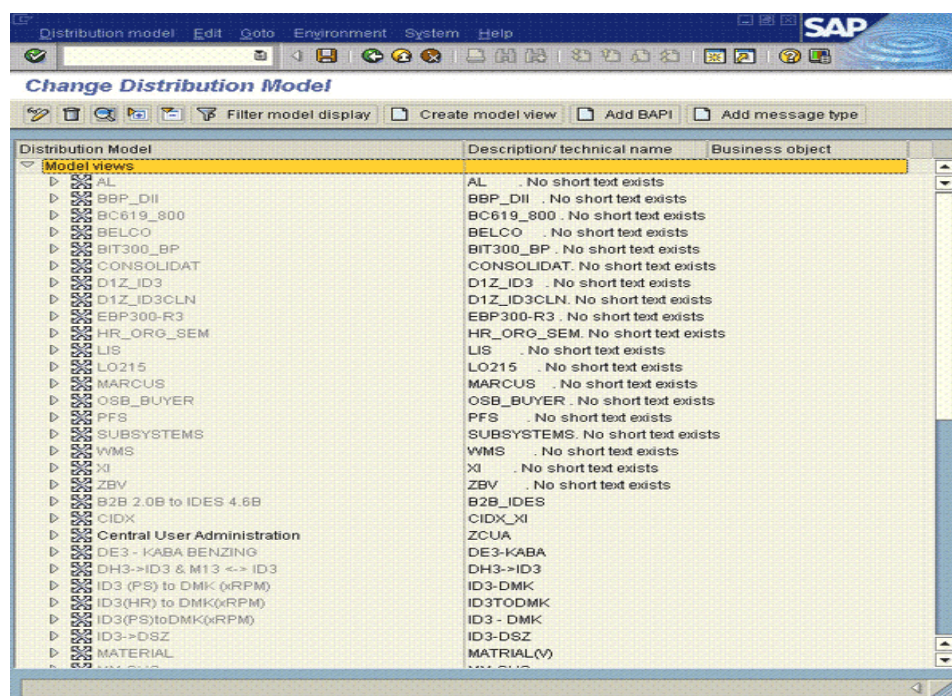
Distribution model Edit Goto Environment System Help

SAP

Change Distribution Model

Filter model display | Create model view | Add BAPI | Add message type

| Distribution Model | Description/ technical name | Business object |
|---|---|---|
| Model views | | |
| AL | AL . No short text exists | |
| BBP_DII | BBP_DII . No short text exists | |
| BC619_800 | BC619_800 . No short text exists | |
| BELCO | BELCO . No short text exists | |
| BIT300_BP | BIT300_BP . No short text exists | |
| CONSOLIDAT | CONSOLIDAT. No short text exists | |
| D1Z_ID3 | D1Z_ID3 . No short text exists | |
| D1Z_ID3CLN | D1Z_ID3CLN. No short text exists | |
| EBP300-R3 | EBP300-R3 . No short text exists | |
| HR_ORG_SEM | HR_ORG_SEM. No short text exists | |
| LIS | LIS . No short text exists | |
| LO215 | LO215 . No short text exists | |
| MARCUS | MARCUS . No short text exists | |
| OSB_BUYER | OSB_BUYER . No short text exists | |
| PFS | PFS . No short text exists | |
| SUBSYSTEMS | SUBSYSTEMS. No short text exists | |
| WMS | WMS . No short text exists | |
| XI | XI . No short text exists | |
| ZBV | ZBV . No short text exists | |
| B2B 2.0B to IDES 4.6B | B2B_IDES | |
| CIDX | CIDX_XI | |
| Central User Administration | ZCUA | |
| DE3 - KABA BENZING | DE3-KABA | |
| DH3->ID3 & M13 <-> ID3 | DH3->ID3 | |
| ID3 (PS) to DMK (xRPM) | ID3-DMK | |
| ID3(HR) to DMK(xRPM) | ID3TODMK | |
| ID3(PS)toDMK(xRPM) | ID3 - DMK | |
| ID3->DSZ | ID3-DSZ | |
| MATERIAL | MATRIAL(V) | |
| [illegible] | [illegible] | |